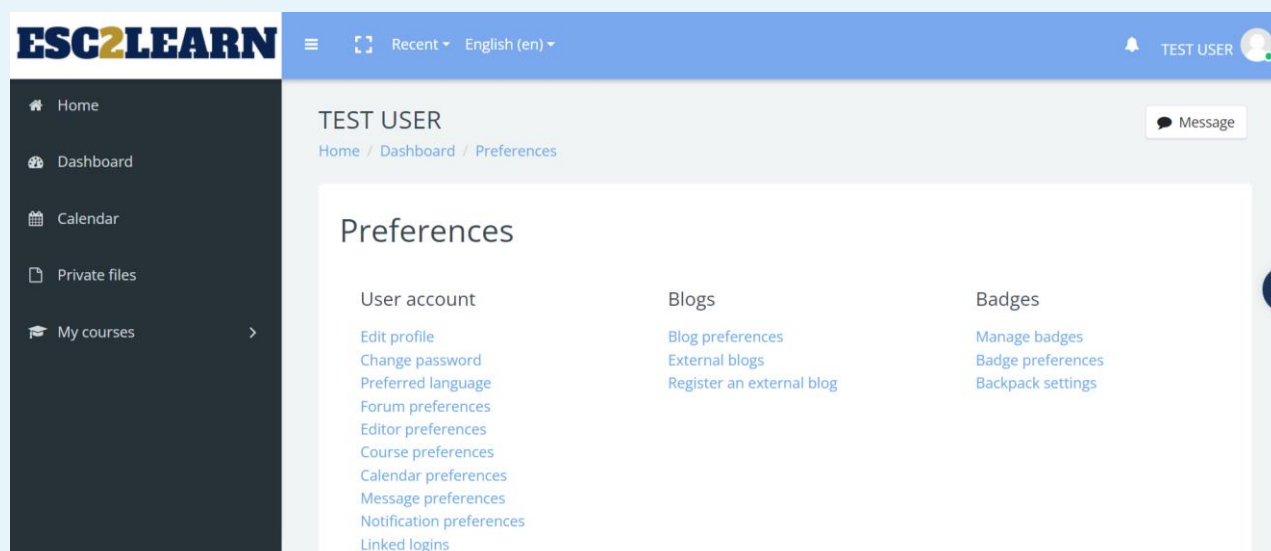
ESC2LEARN

Recent English (en)

TEST USER

Home

Dashboard

Calendar

Private files

My courses

TEST USER

Message

Home / Dashboard / Preferences

Preferences

User account

Edit profile
Change password
Preferred language
Forum preferences
Editor preferences
Course preferences
Calendar preferences
Message preferences
Notification preferences
Linked logins

Blogs

Blog preferences
External blogs
Register an external blog

Badges

Manage badges
Badge preferences
Backpack settings